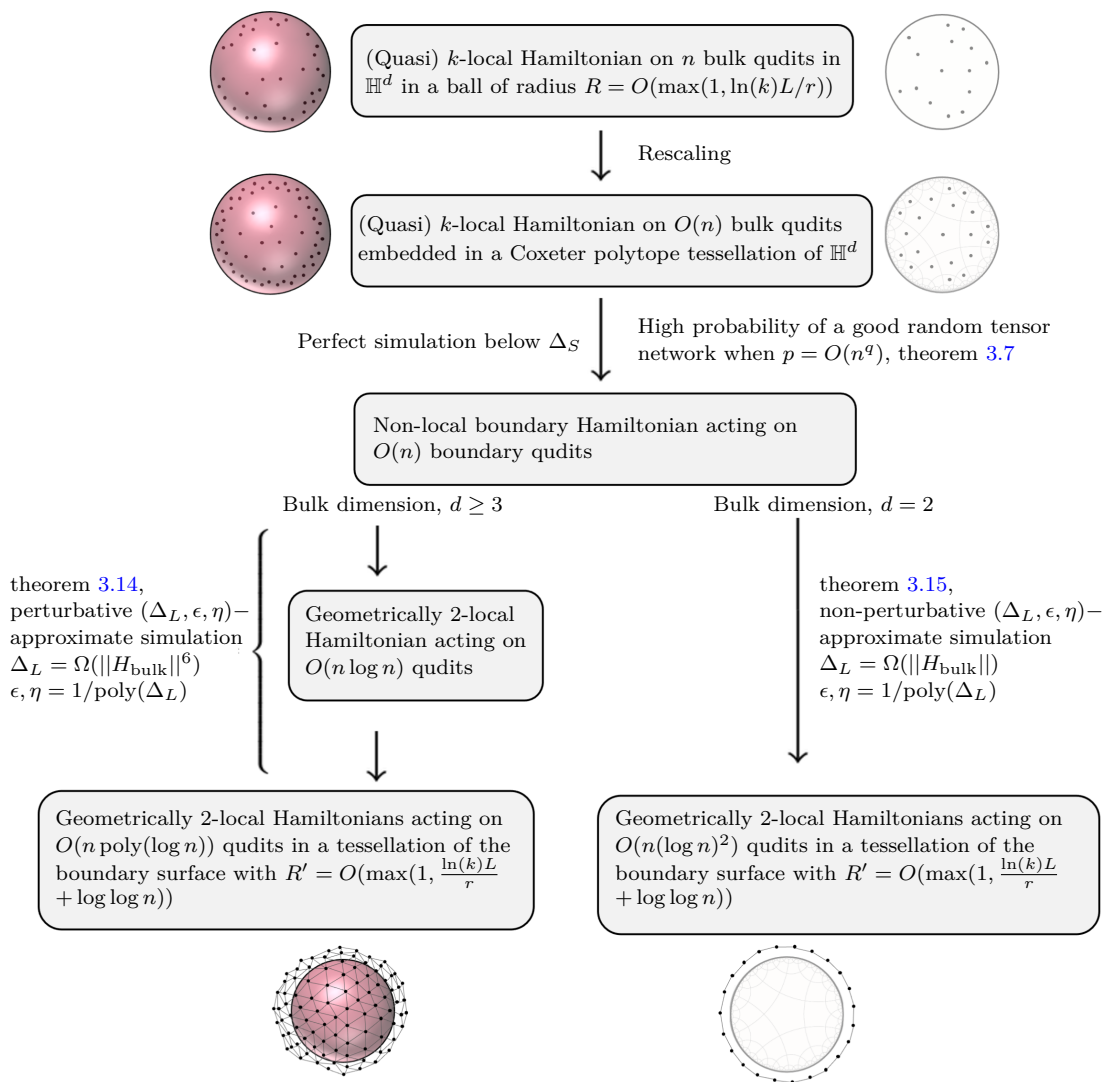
(Quasi) $k$-local Hamiltonian on $n$ bulk qudits in $\mathbb{H}^d$ in a ball of radius $R = O(\max(1, \ln(k)L/r))$

Rescaling

(Quasi) $k$-local Hamiltonian on $O(n)$ bulk qudits embedded in a Coxeter polytope tessellation of $\mathbb{H}^d$

Perfect simulation below $\Delta_S$

High probability of a good random tensor network when $p = O(n^q)$, theorem 3.7

Non-local boundary Hamiltonian acting on $O(n)$ boundary qudits

Bulk dimension, $d \geq 3$

Bulk dimension, $d = 2$

theorem 3.14, perturbative $(\Delta_L, \epsilon, \eta)-$ approximate simulation $\Delta_L = \Omega(||H_{\text{bulk}}||^6)$ $\epsilon, \eta = 1/\text{poly}(\Delta_L)$

Geometrically 2-local Hamiltonian acting on $O(n \log n)$ qudits

theorem 3.15, non-perturbative $(\Delta_L, \epsilon, \eta)-$ approximate simulation $\Delta_L = \Omega(||H_{\text{bulk}}||)$ $\epsilon, \eta = 1/\text{poly}(\Delta_L)$

Geometrically 2-local Hamiltonians acting on $O(n\,\text{poly}(\log n))$ qudits in a tessellation of the boundary surface with $R' = O(\max(1, \frac{\ln(k)L}{r} + \log\log n))$

Geometrically 2-local Hamiltonians acting on $O(n(\log n)^2)$ qudits in a tessellation of the boundary surface with $R' = O(\max(1, \frac{\ln(k)L}{r} + \log\log n))$